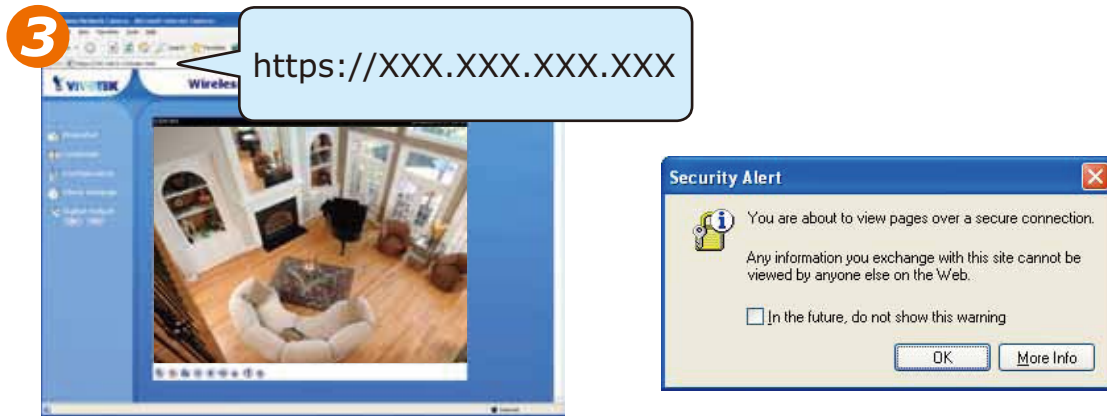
3

https://XXX.XXX.XXX.XXX

VIVOTEK

Wireles

Security Alert

You are about to view pages over a secure connection.

Any information you exchange with this site cannot be viewed by anyone else on the Web.

In the future, do not show this warning

OK

More Info